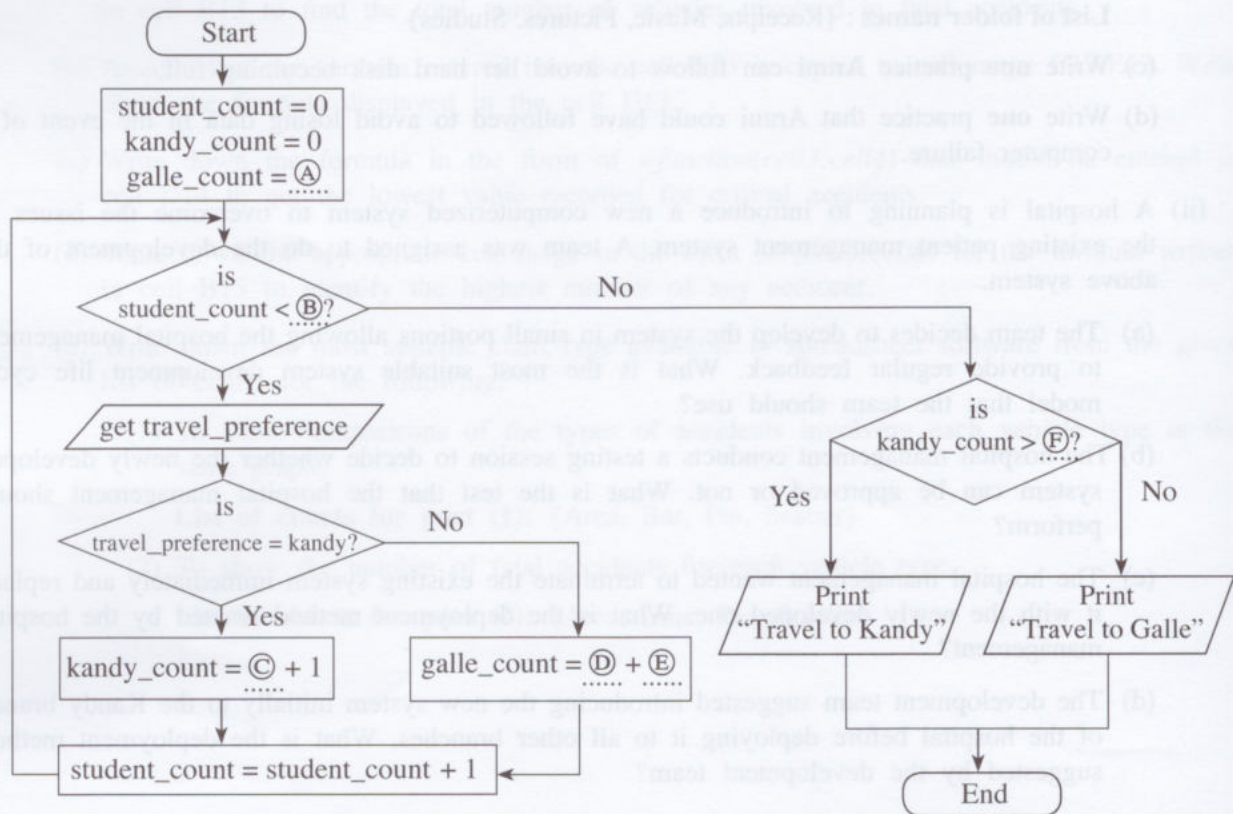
Start

student_count = 0
kandy_count = 0
galle_count = Ⓐ

is
student_count < Ⓑ?

No

Yes

get travel_preference

is
travel_preference = kandy?

No

Yes

kandy_count = Ⓒ + 1

galle_count = Ⓓ + Ⓔ

student_count = student_count + 1

is
kandy_count > Ⓕ?

Yes

No

Print
"Travel to Kandy"

Print
"Travel to Galle"

End